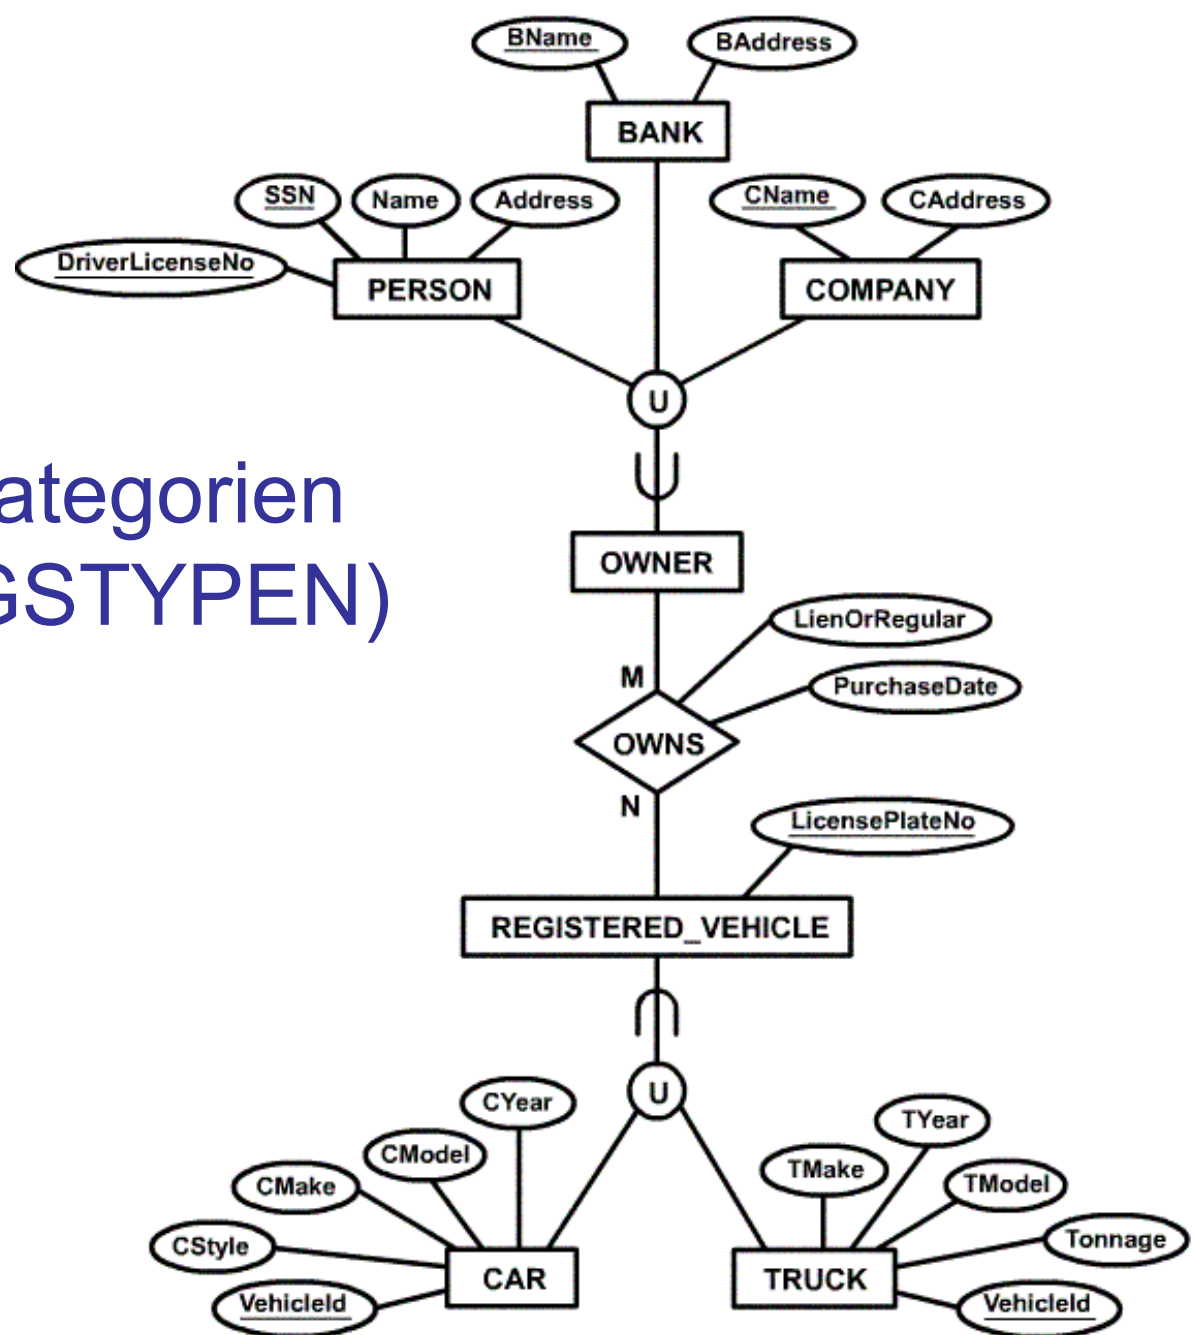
ategorien
GSTYPEN)

BName
BAddress
BANK
SSN
Name
Address
CName
CAddress
DriverLicenseNo
PERSON
COMPANY
U
OWNER
LienOrRegular
M
PurchaseDate
OWNS
N
LicensePlateNo
REGISTERED_VEHICLE
U
CYear
TYear
CModel
TMake
CMake
TModel
Tonnage
CStyle
CAR
TRUCK
VehicleId
VehicleId